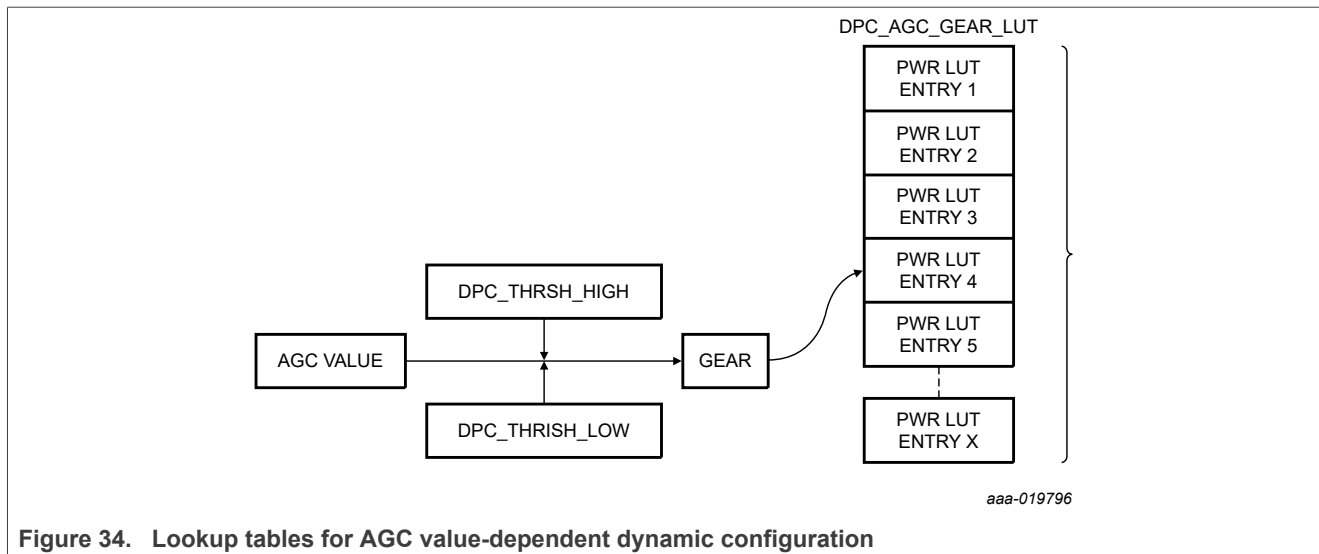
DPC_AGC_GEAR_LUT

PWR LUT ENTRY 1

PWR LUT ENTRY 2

PWR LUT ENTRY 3

DPC_THRSH_HIGH

PWR LUT ENTRY 4

PWR LUT ENTRY 5

AGC VALUE

GEAR

DPC_THRISH_LOW

PWR LUT ENTRY X

aaa-019796

Figure 34. Lookup tables for AGC value-dependent dynamic configuration